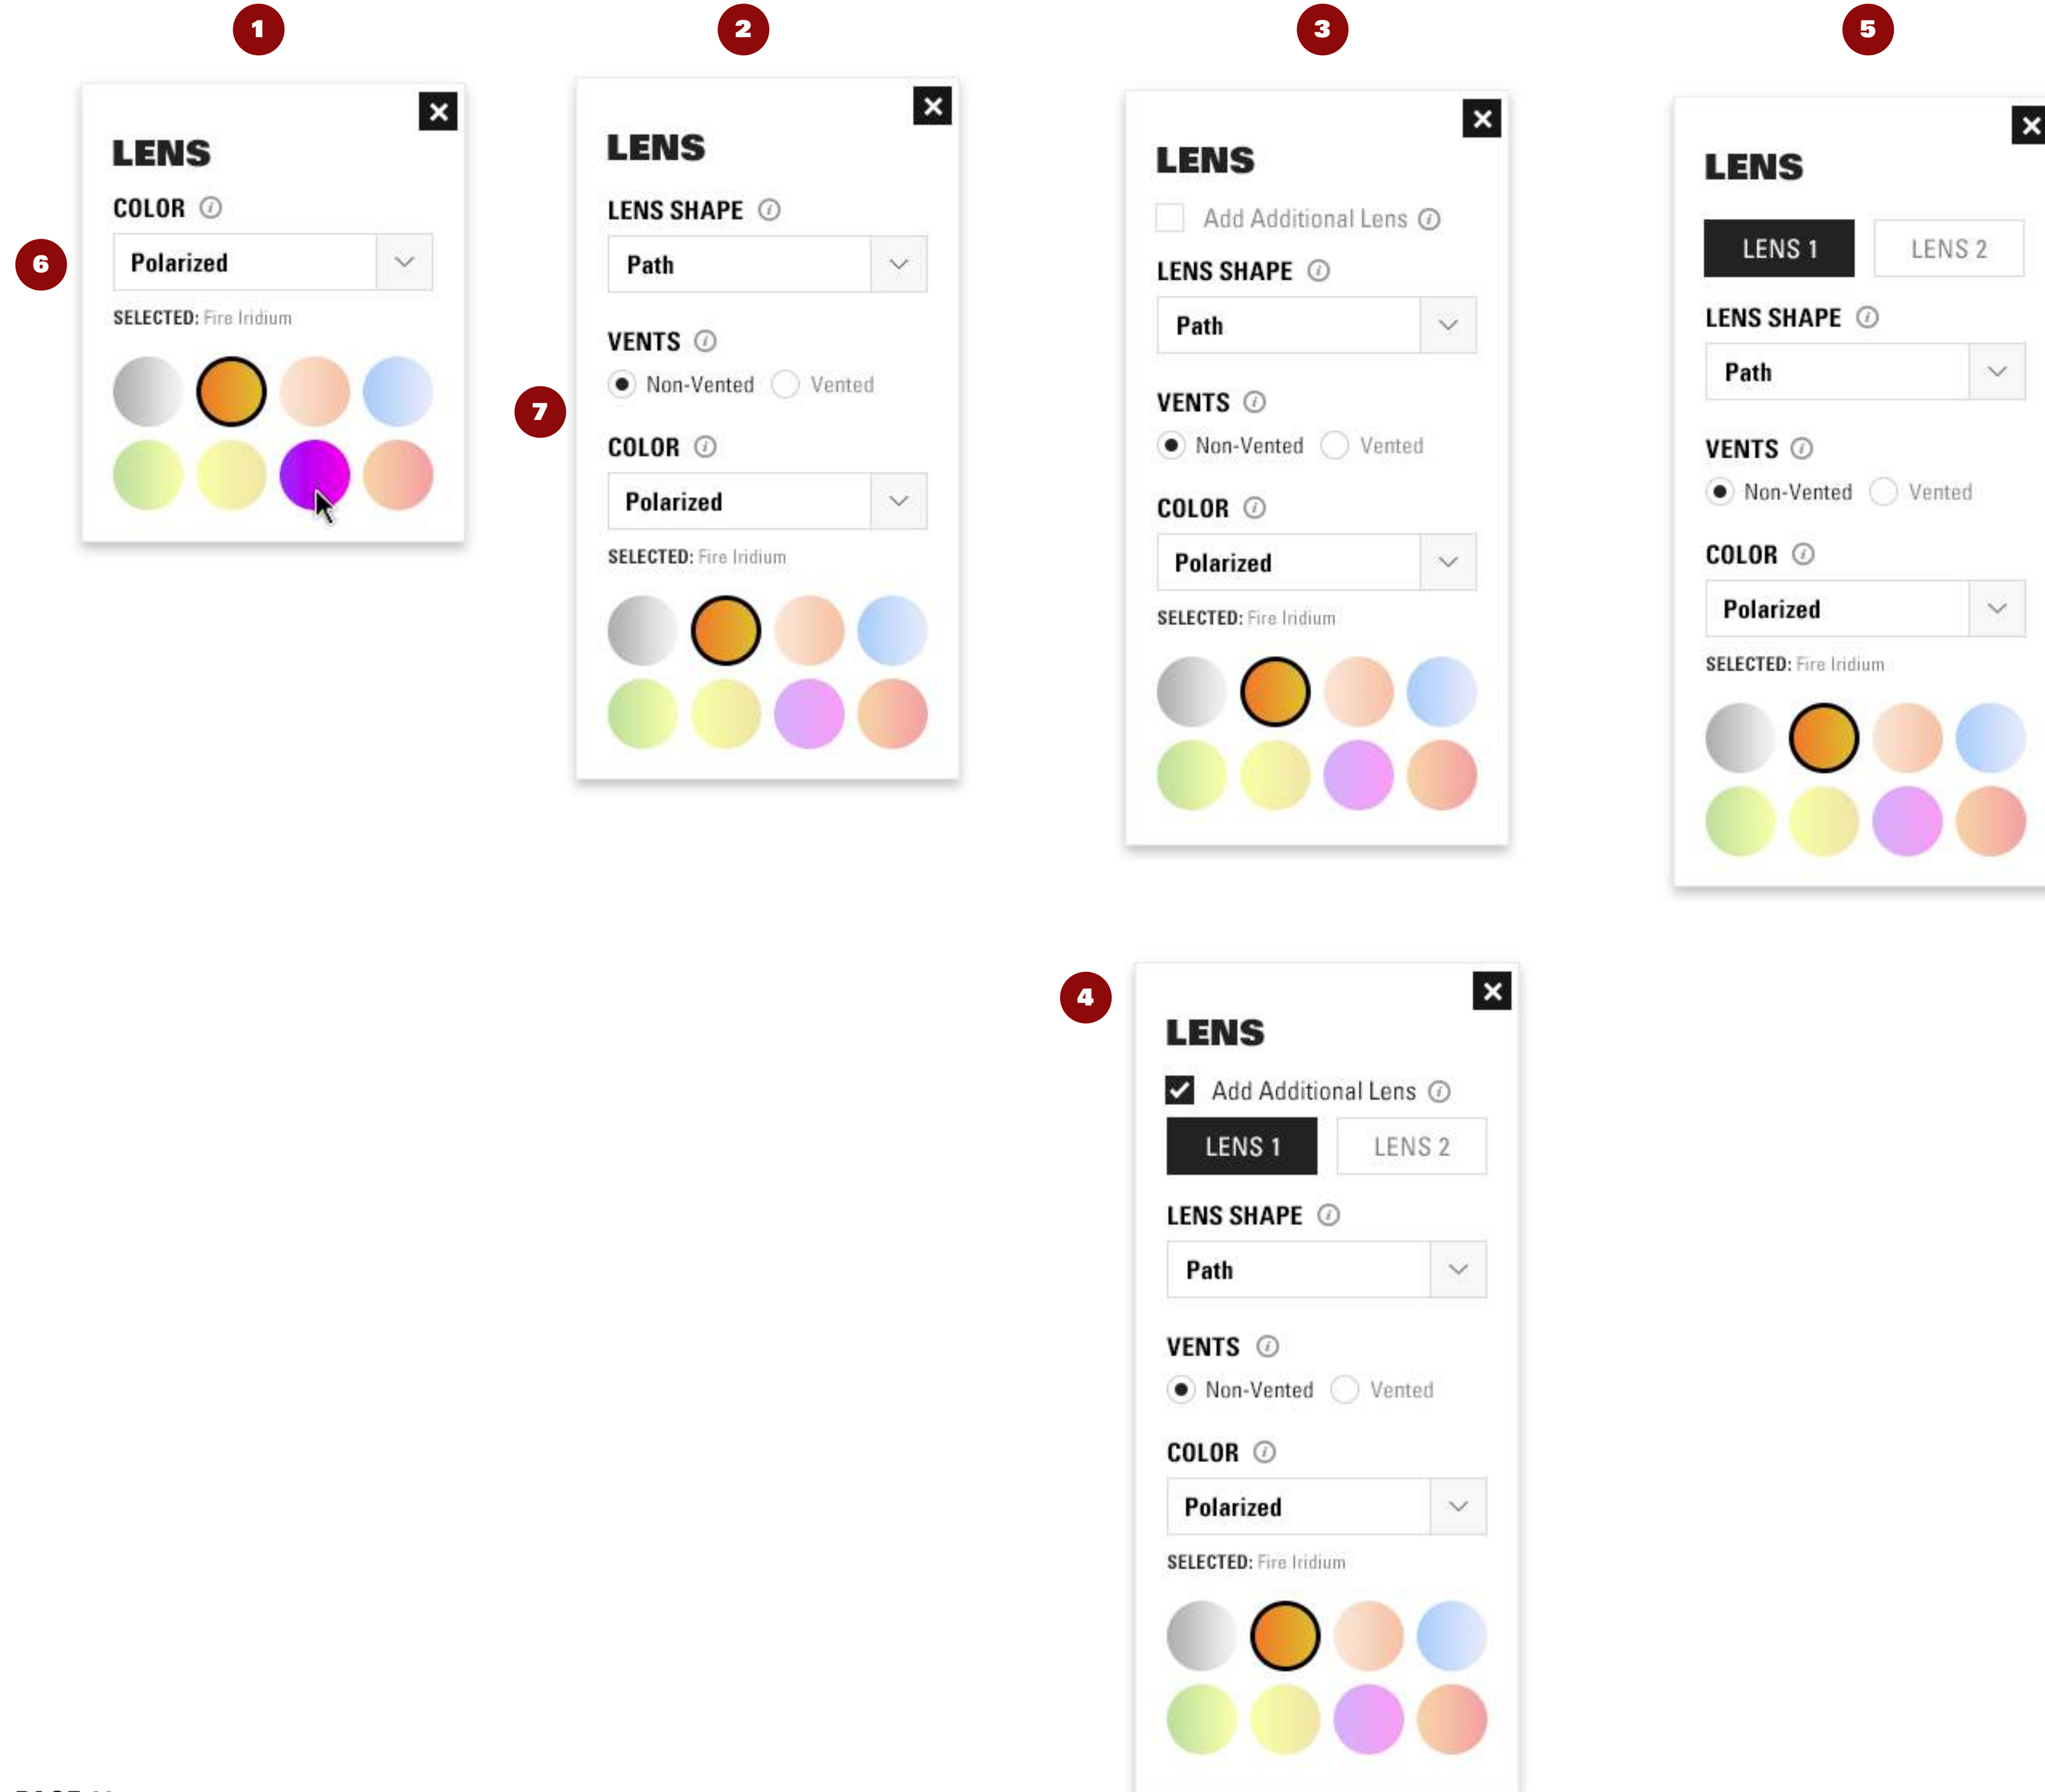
1

LENS

COLOR

6

Polarized

SELECTED: Fire Iridium

2

LENS

LENS SHAPE

Path

VENTS

7

Non-Vented Vented

COLOR

Polarized

SELECTED: Fire Iridium

3

LENS

Add Additional Lens

LENS SHAPE

Path

VENTS

Non-Vented Vented

COLOR

Polarized

SELECTED: Fire Iridium

5

LENS

LENS 1 LENS 2

LENS SHAPE

Path

VENTS

Non-Vented Vented

COLOR

Polarized

SELECTED: Fire Iridium

4

LENS

Add Additional Lens

LENS 1 LENS 2

LENS SHAPE

Path

VENTS

Non-Vented Vented

COLOR

Polarized

SELECTED: Fire Iridium